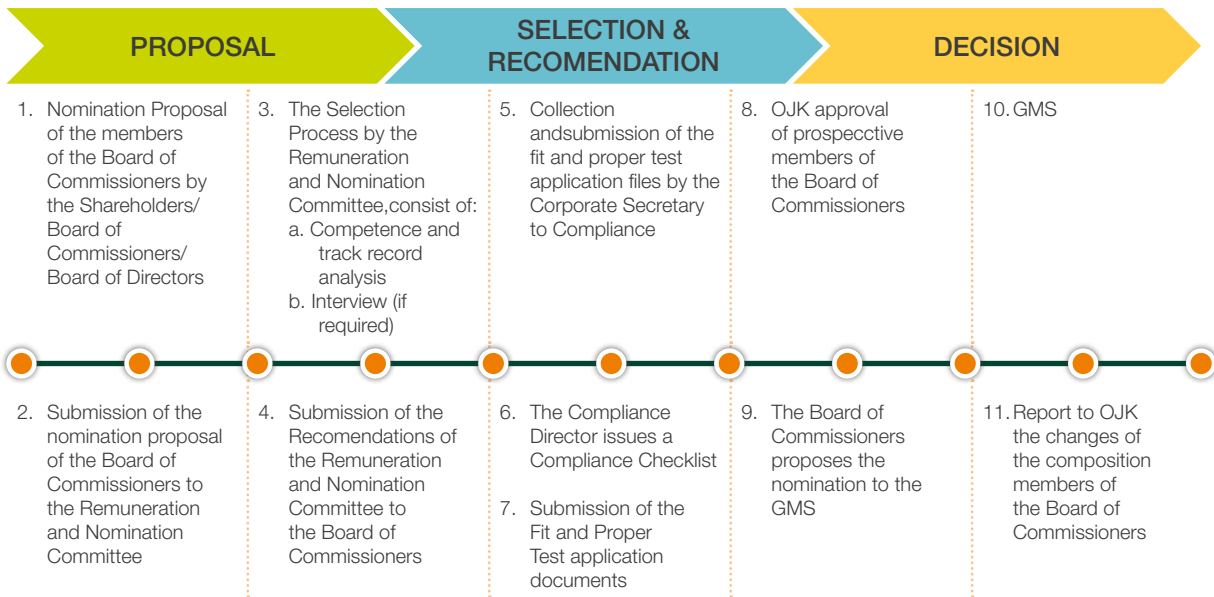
PROPOSAL

SELECTION & RECOMENDATION

DECISION

1. Nomination Proposal of the members of the Board of Commissioners by the Shareholders/ Board of Commissioners/ Board of Directors

3. The Selection Process by the Remuneration and Nomination Committee,consist of:
a. Competence and track record analysis
b. Interview (if required)

5. Collection andsubmission of the fit and proper test application files by the Corporate Secretary to Compliance

8. OJK approval of prospecctive members of the Board of Commissioners

10. GMS

2. Submission of the nomination proposal of the Board of Commissioners to the Remuneration and Nomination Committee

4. Submission of the Recomendations of the Remuneration and Nomination Committee to the Board of Commissioners

6. The Compliance Director issues a Compliance Checklist

7. Submission of the Fit and Proper Test application documents

9. The Board of Commissioners proposes the nomination to the GMS

11. Report to OJK the changes of the composition members of the Board of Commissioners